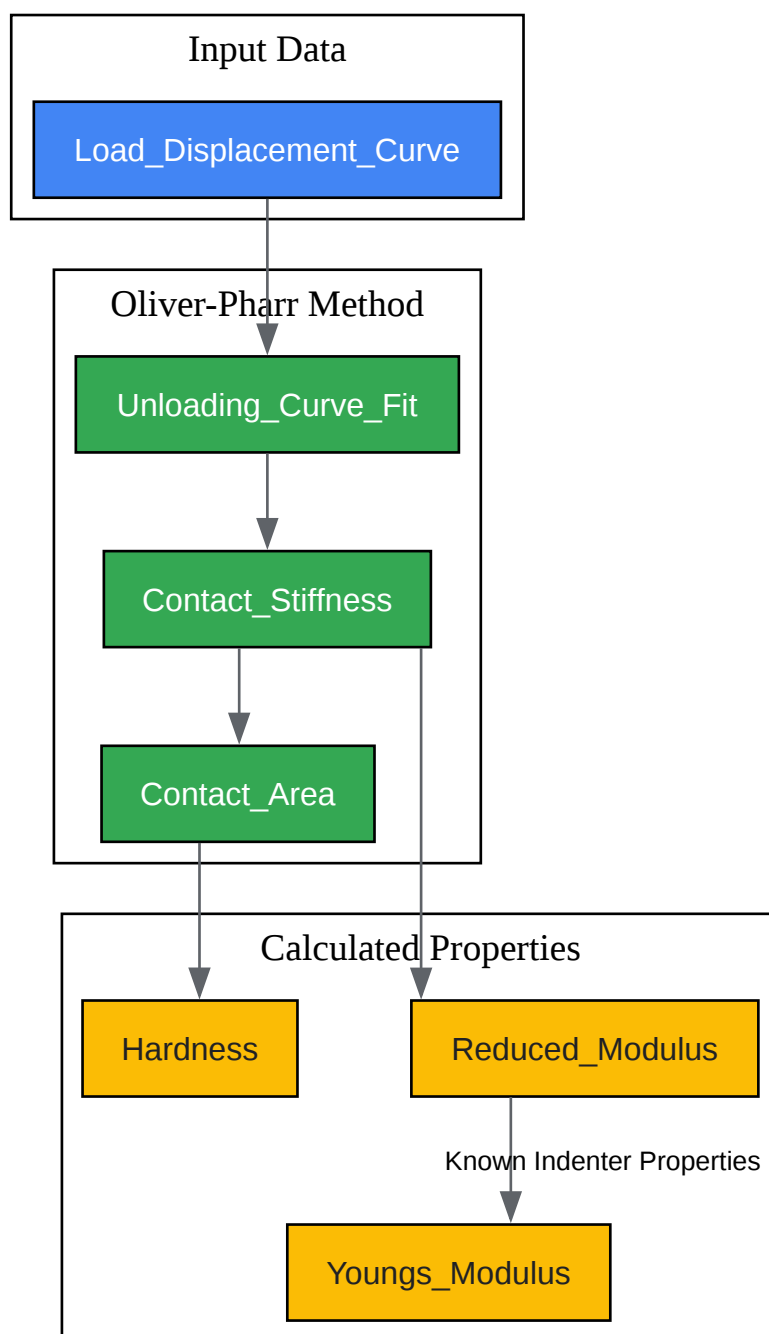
Input Data

Load_Displacement_Curve

Oliver-Pharr Method

Unloading_Curve_Fit

Contact_Stiffness

Contact_Area

Calculated Properties

Hardness

Reduced_Modulus

Known Indenter Properties

Youngs_Modulus